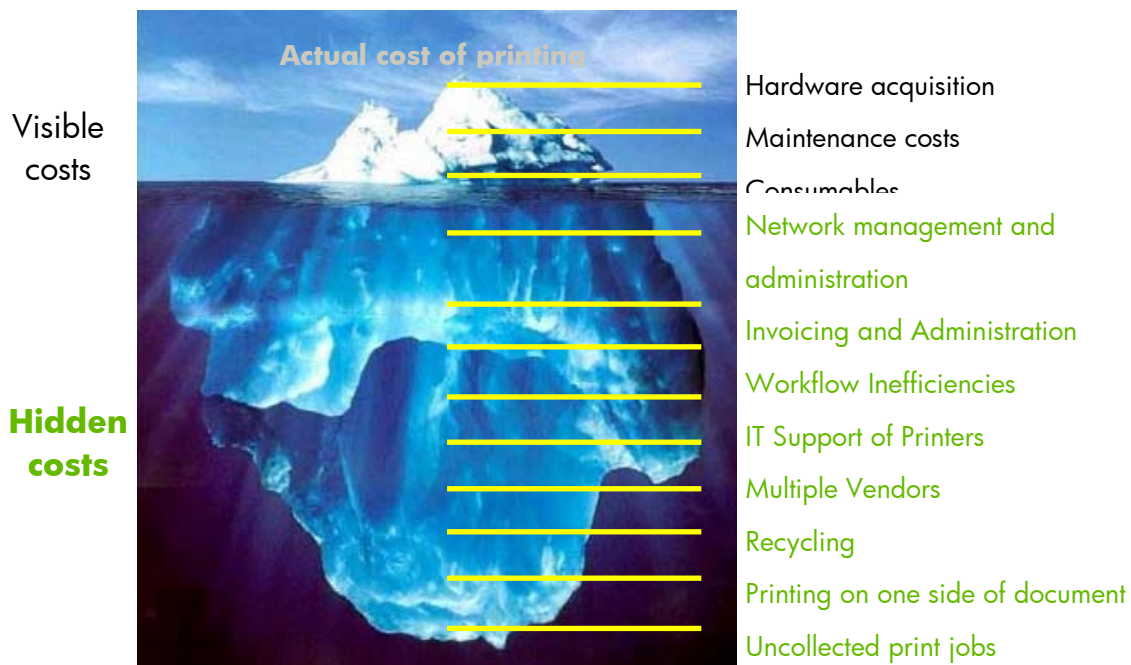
Actual cost of printing

Visible costs

Hardware acquisition

Maintenance costs

Consumables

Hidden costs

Network management and administration

Invoicing and Administration

Workflow Inefficiencies

IT Support of Printers

Multiple Vendors

Recycling

Printing on one side of document

Uncollected print jobs